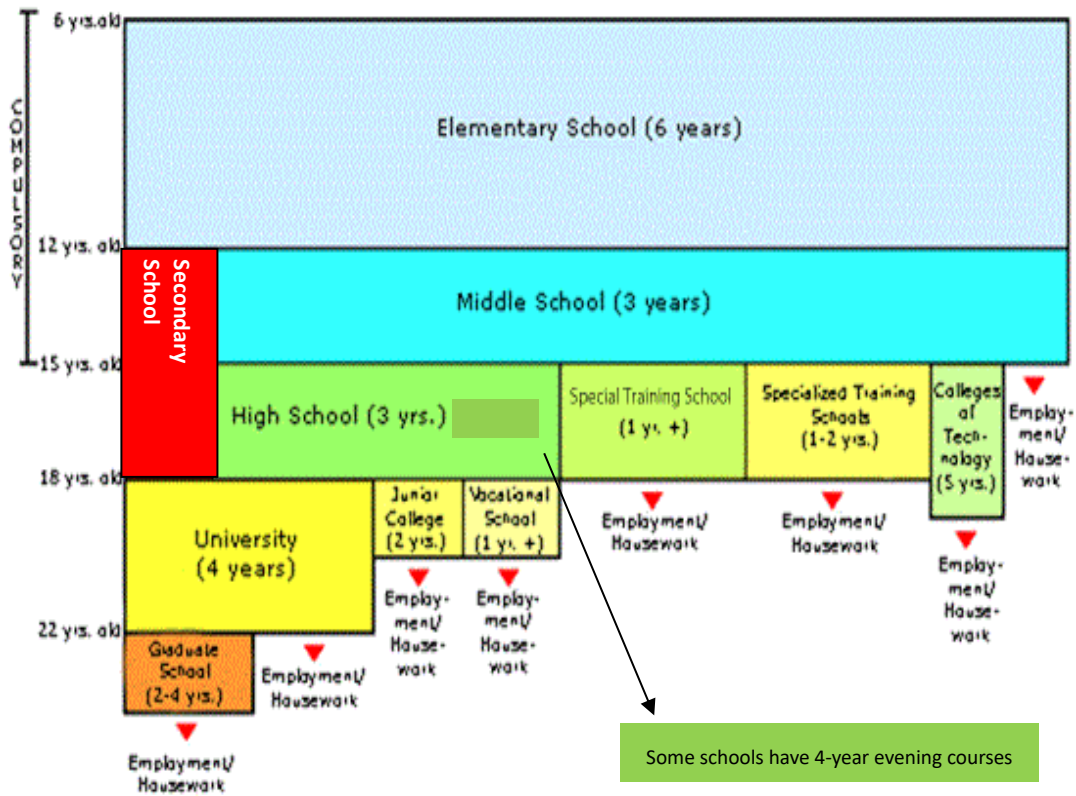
COMPULSORY

6 yrs. old

Elementary School (6 years)

12 yrs. old

Secondary School

Middle School (3 years)

15 yrs. old

High School (3 yrs.)

Special Training School (1 yr. +)

Specialized Training Schools (1-2 yrs.)

Colleges of Technology (5 yrs.)

Employment/ Housework

18 yrs. old

University (4 years)

Junior College (2 yrs.)

Vocational School (1 yr. +)

Employment/ Housework

Employment/ Housework

Employment/ Housework

Employment/ Housework

Employment/ Housework

22 yrs. old

Graduate School (2-4 yrs.)

Employment/ Housework

Employment/ Housework

Some schools have 4-year evening courses